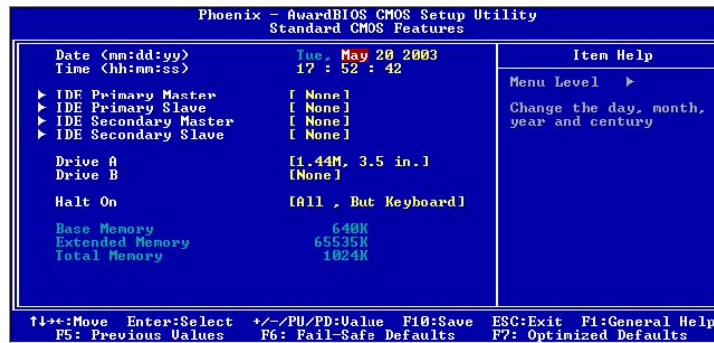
Phoenix - AwardBIOS CMOS Setup Utility
Standard CMOS Features

| | | Item Help |
|---|---|---|
| Date (mm:dd:yy) | Tue, May 20 2003 | Menu Level ▶ |
| Time (hh:mm:ss) | 17 : 52 : 42 | Change the day, month, year and century |
| ▶ IDE Primary Master | [ None] | |
| ▶ IDE Primary Slave | [ None] | |
| ▶ IDE Secondary Master | [ None] | |
| ▶ IDE Secondary Slave | [ None] | |
| Drive A | [1.44M, 3.5 in.] | |
| Drive B | [None] | |
| Halt On | [All , But Keyboard] | |
| Base Memory | 640K | |
| Extended Memory | 65535K | |
| Total Memory | 1024K | |

↑↓→←:Move Enter:Select +/-/PU/PD:Value F10:Save ESC:Exit F1:General Help
F5: Previous Values F6: Fail-Safe Defaults F7: Optimized Defaults